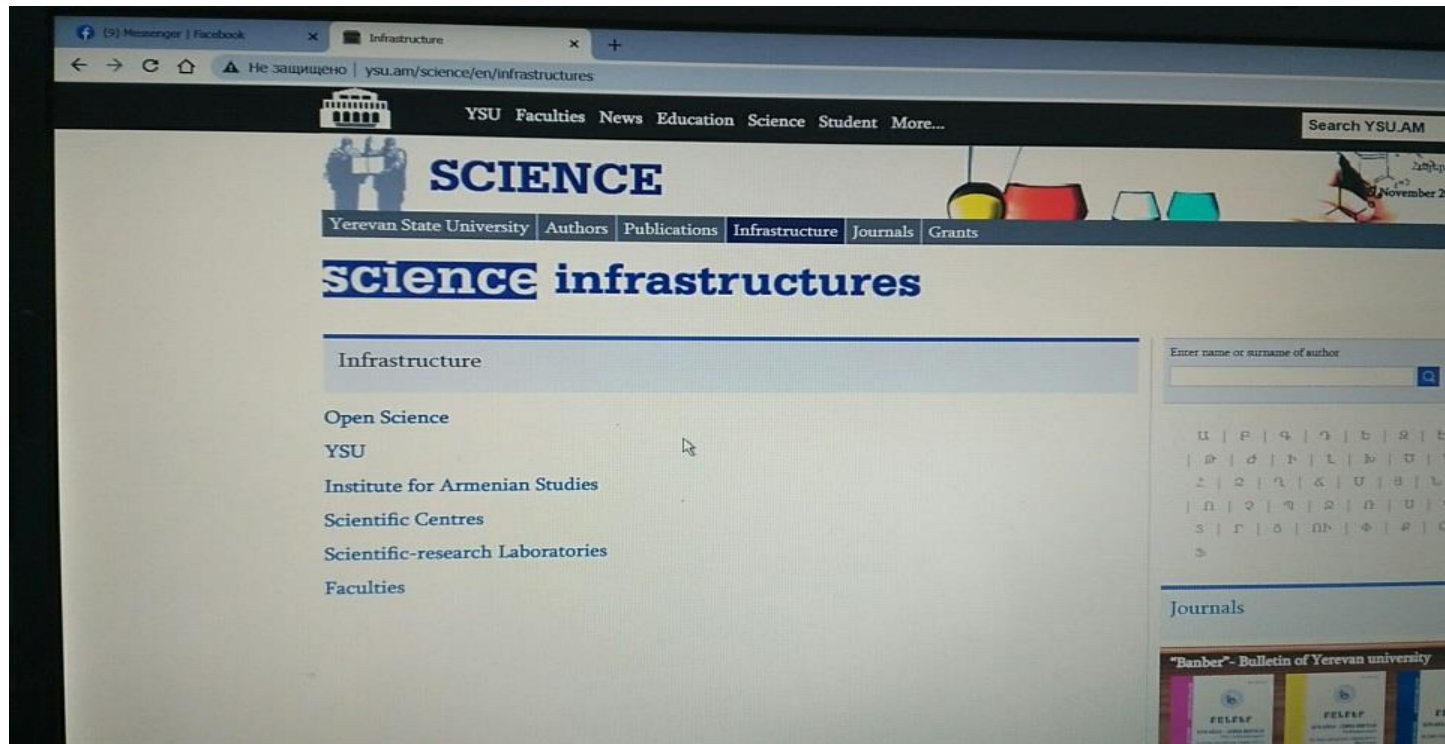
(9) Messenger | Facebook
Infrastructure
Не защищено | ysu.am/science/en/infrastructures

YSU Faculties News Education Science Student More...
Search YSU.AM

SCIENCE
November 2

Yerevan State University Authors Publications Infrastructure Journals Grants

science infrastructures

Infrastructure

Open Science
YSU
Institute for Armenian Studies
Scientific Centres
Scientific-research Laboratories
Faculties

Enter name or surname of author

Ա | Բ | Գ | Դ | Ե | Զ | Է
| Թ | Ժ | Ի | Լ | Խ | Ծ | Կ
Հ | Ձ | Ղ | Ճ | Մ | Յ | Ն
| Շ | Ո | Չ | Պ | Ջ | Ռ | Ս
Վ | Տ | Ր | Ց | ՈՒ | Փ | Ք | Օ
Ֆ

Journals

"Banber"- Bulletin of Yerevan university
ԲԱՆԲԵՐ
ԲԱՆԲԵՐ